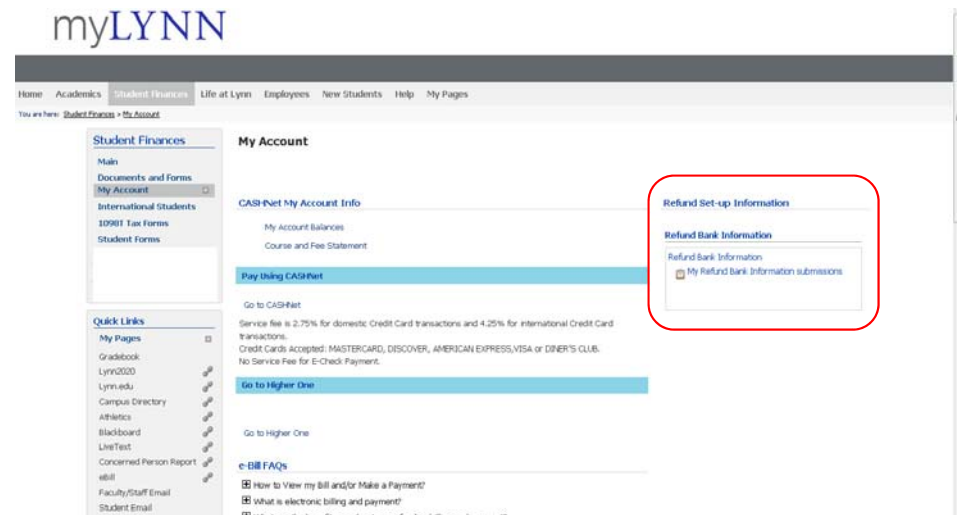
myLYNN

Home Academics Student Finances Life at Lynn Employees New Students Help My Pages

You are here: Student Finances > My Account

Student Finances
Main
Documents and Forms
My Account
International Students
1098T Tax Forms
Student Forms

Quick Links
My Pages
Gradebook
Lynn2020
Lynn.edu
Campus Directory
Athletics
Blackboard
LiveText
Concerned Person Report
eBill
Faculty/Staff Email
Student Email

My Account

CASHNet My Account Info
My Account Balances
Course and Fee Statement

Pay Using CASHNet
Go to CASHNet
Service fee is 2.75% for domestic Credit Card transactions and 4.25% for international Credit Card transactions.
Credit Cards Accepted: MASTERCARD, DISCOVER, AMERICAN EXPRESS,VISA or DINER'S CLUB.
No Service Fee for E-Check Payment.

Go to Higher One
Go to Higher One

e-Bill FAQs
How to View my Bill and/or Make a Payment?
What is electronic billing and payment?
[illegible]

Refund Set-up Information
Refund Bank Information
Refund Bank Information
My Refund Bank Information submissions